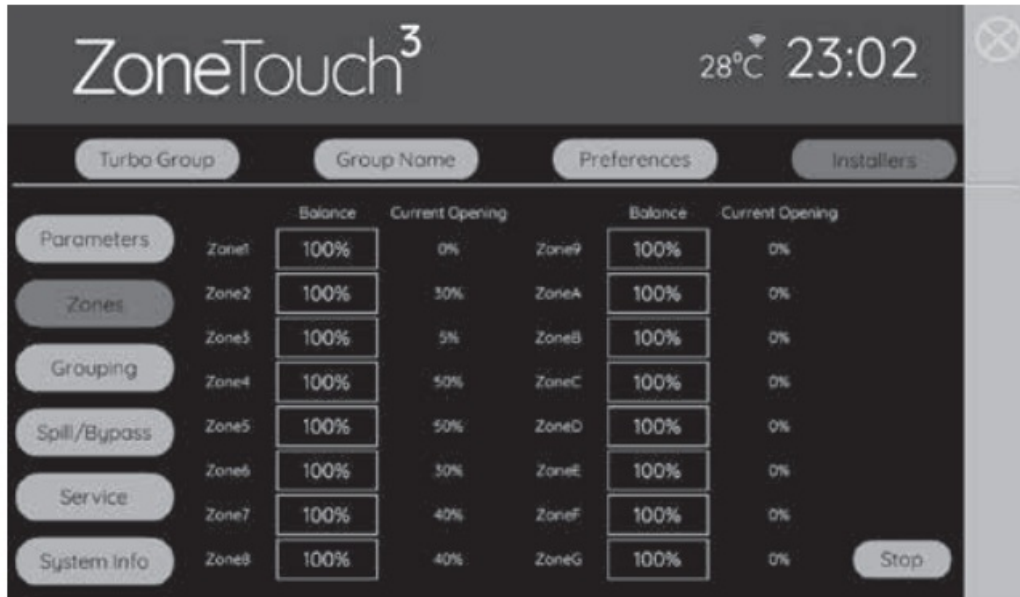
ZoneTouch$^3$

28°C 23:02

Turbo Group

Group Name

Preferences

Installers

Parameters

Zones

Grouping

Spill/Bypass

Service

System Info

| | Balance | Current Opening | | Balance | Current Opening |
|---|---|---|---|---|---|
| Zone1 | 100% | 0% | Zone9 | 100% | 0% |
| Zone2 | 100% | 30% | ZoneA | 100% | 0% |
| Zone3 | 100% | 5% | ZoneB | 100% | 0% |
| Zone4 | 100% | 50% | ZoneC | 100% | 0% |
| Zone5 | 100% | 50% | ZoneD | 100% | 0% |
| Zone6 | 100% | 30% | ZoneE | 100% | 0% |
| Zone7 | 100% | 40% | ZoneF | 100% | 0% |
| Zone8 | 100% | 40% | ZoneG | 100% | 0% |

Stop